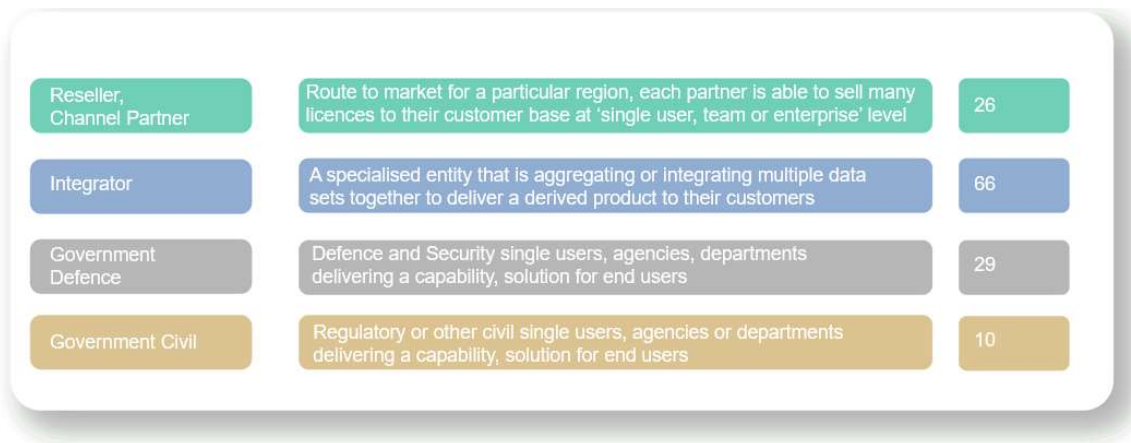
| | | |
|---|---|---|
| Reseller, Channel Partner | Route to market for a particular region, each partner is able to sell many licences to their customer base at ‘single user, team or enterprise’ level | 26 |
| Integrator | A specialised entity that is aggregating or integrating multiple data sets together to deliver a derived product to their customers | 66 |
| Government Defence | Defence and Security single users, agencies, departments delivering a capability, solution for end users | 29 |
| Government Civil | Regulatory or other civil single users, agencies or departments delivering a capability, solution for end users | 10 |